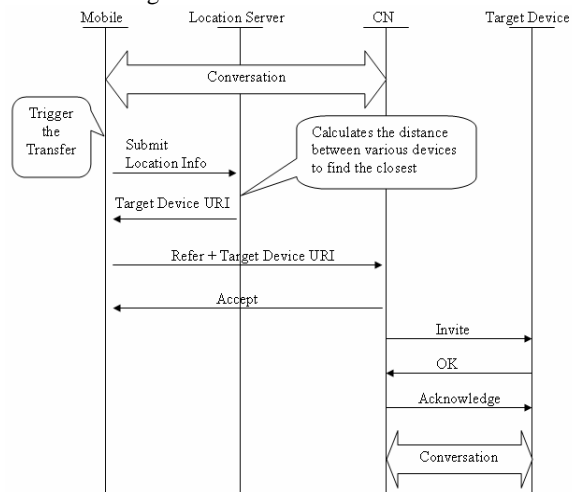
Mobile
Location Server
CN
Target Device

Conversation

Trigger the Transfer

Submit Location Info

Calculates the distance between various devices to find the closest

Target Device URI

Refer + Target Device URI

Accept

Invite

OK

Acknowledge

Conversation